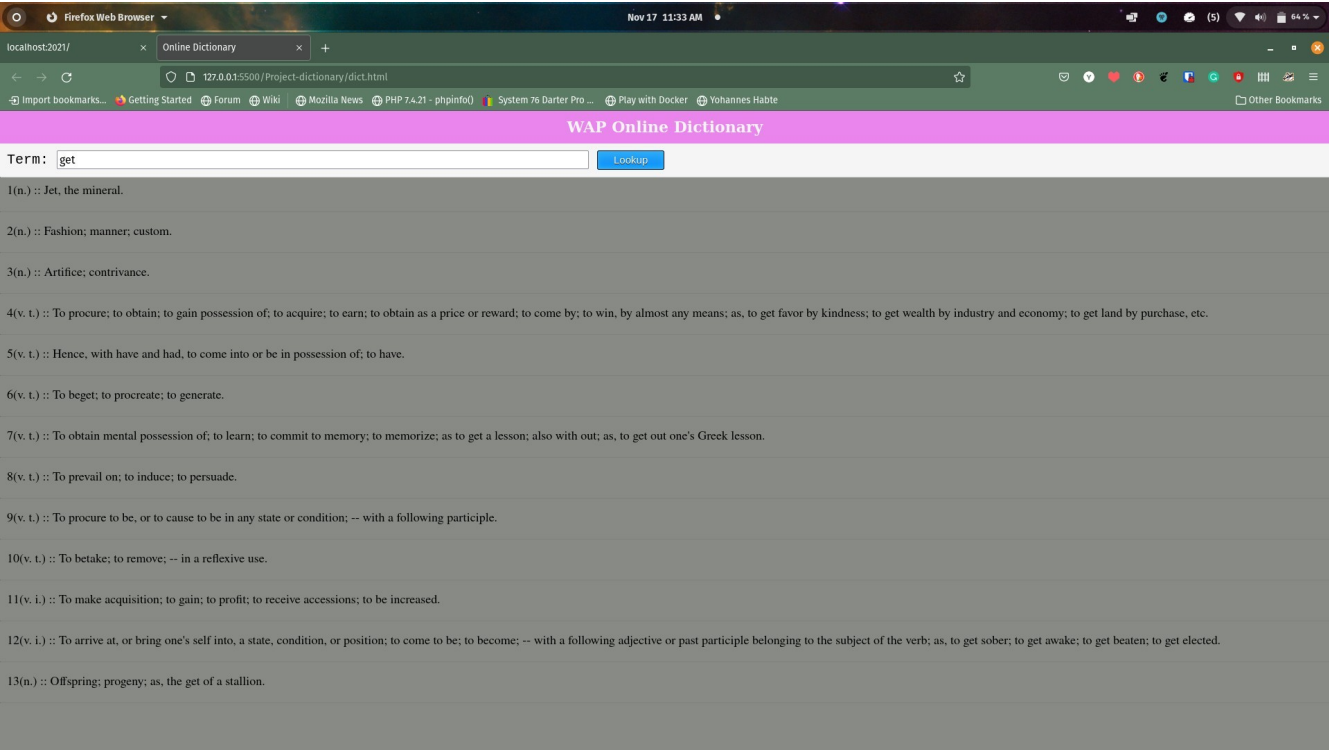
Firefox Web Browser
Nov 17 11:33 AM
(5) 64 %

localhost:2021/
Online Dictionary
+

127.0.0.1:5500/Project-dictionary/dict.html

Import bookmarks... Getting Started Forum Wiki Mozilla News PHP 7.4.21 - phpinfo() System 76 Darter Pro ... Play with Docker Yohannes Habte
Other Bookmarks

WAP Online Dictionary

Term: get
Lookup

1(n.) :: Jet, the mineral.

2(n.) :: Fashion; manner; custom.

3(n.) :: Artifice; contrivance.

4(v. t.) :: To procure; to obtain; to gain possession of; to acquire; to earn; to obtain as a price or reward; to come by; to win, by almost any means; as, to get favor by kindness; to get wealth by industry and economy; to get land by purchase, etc.

5(v. t.) :: Hence, with have and had, to come into or be in possession of; to have.

6(v. t.) :: To beget; to procreate; to generate.

7(v. t.) :: To obtain mental possession of; to learn; to commit to memory; to memorize; as to get a lesson; also with out; as, to get out one's Greek lesson.

8(v. t.) :: To prevail on; to induce; to persuade.

9(v. t.) :: To procure to be, or to cause to be in any state or condition; -- with a following participle.

10(v. t.) :: To betake; to remove; -- in a reflexive use.

11(v. i.) :: To make acquisition; to gain; to profit; to receive accessions; to be increased.

12(v. i.) :: To arrive at, or bring one's self into, a state, condition, or position; to come to be; to become; -- with a following adjective or past participle belonging to the subject of the verb; as, to get sober; to get awake; to get beaten; to get elected.

13(n.) :: Offspring; progeny; as, the get of a stallion.